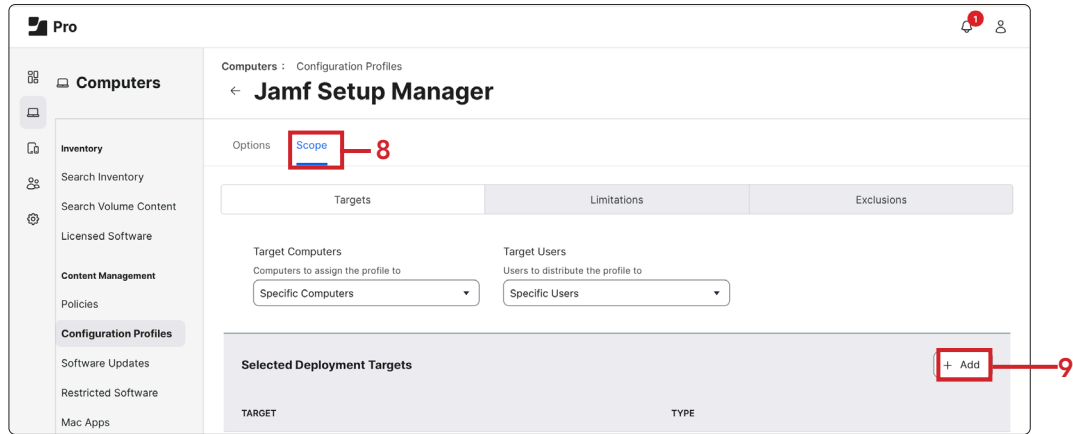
Pro

1

Computers

Inventory

Search Inventory

Search Volume Content

Licensed Software

Content Management

Policies

Configuration Profiles

Software Updates

Restricted Software

Mac Apps

Computers : Configuration Profiles

← Jamf Setup Manager

Options Scope 8

Targets | Limitations | Exclusions

Target Computers
Computers to assign the profile to
Specific Computers

Target Users
Users to distribute the profile to
Specific Users

Selected Deployment Targets

+ Add 9

TARGET

TYPE